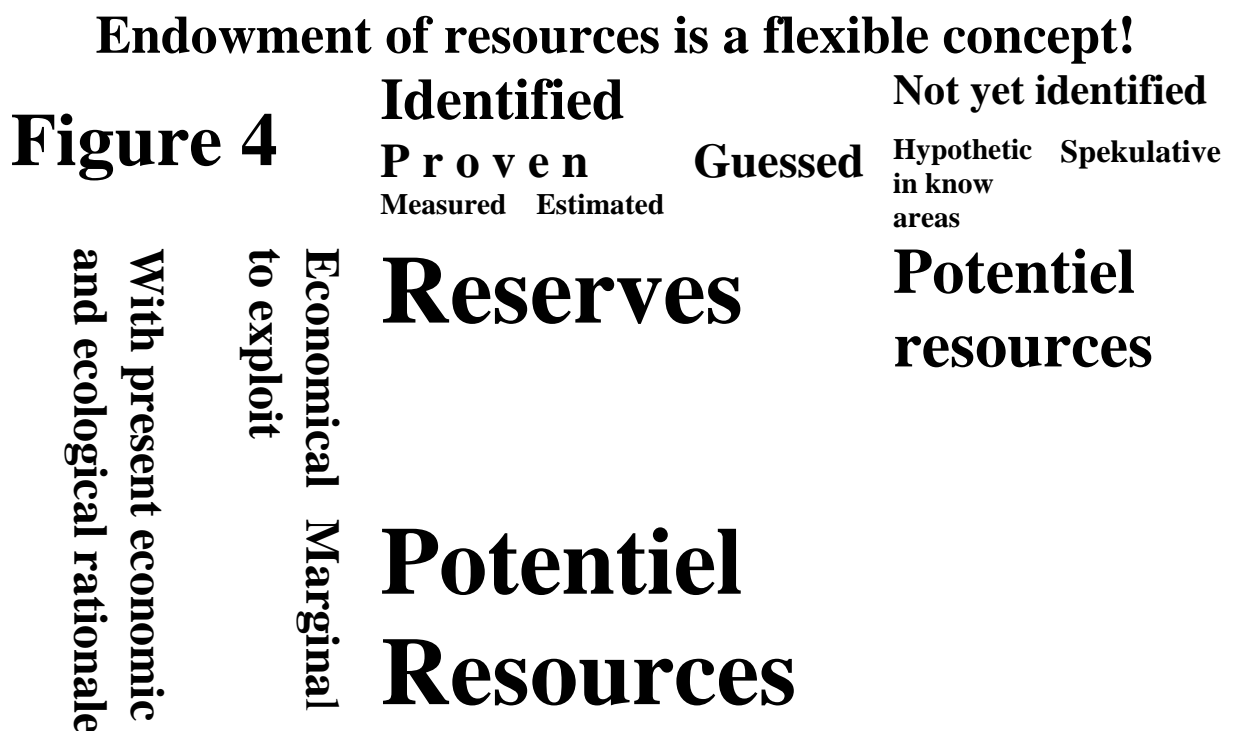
Endowment of resources is a flexible concept!

Figure 4

Identified

Proven Guessed

Measured Estimated

Not yet identified

Hypothetic in know areas Spekulative

With present economic and ecological rationale

Economical to exploit

Marginal

Reserves

Potentiel resources

Potentiel Resources